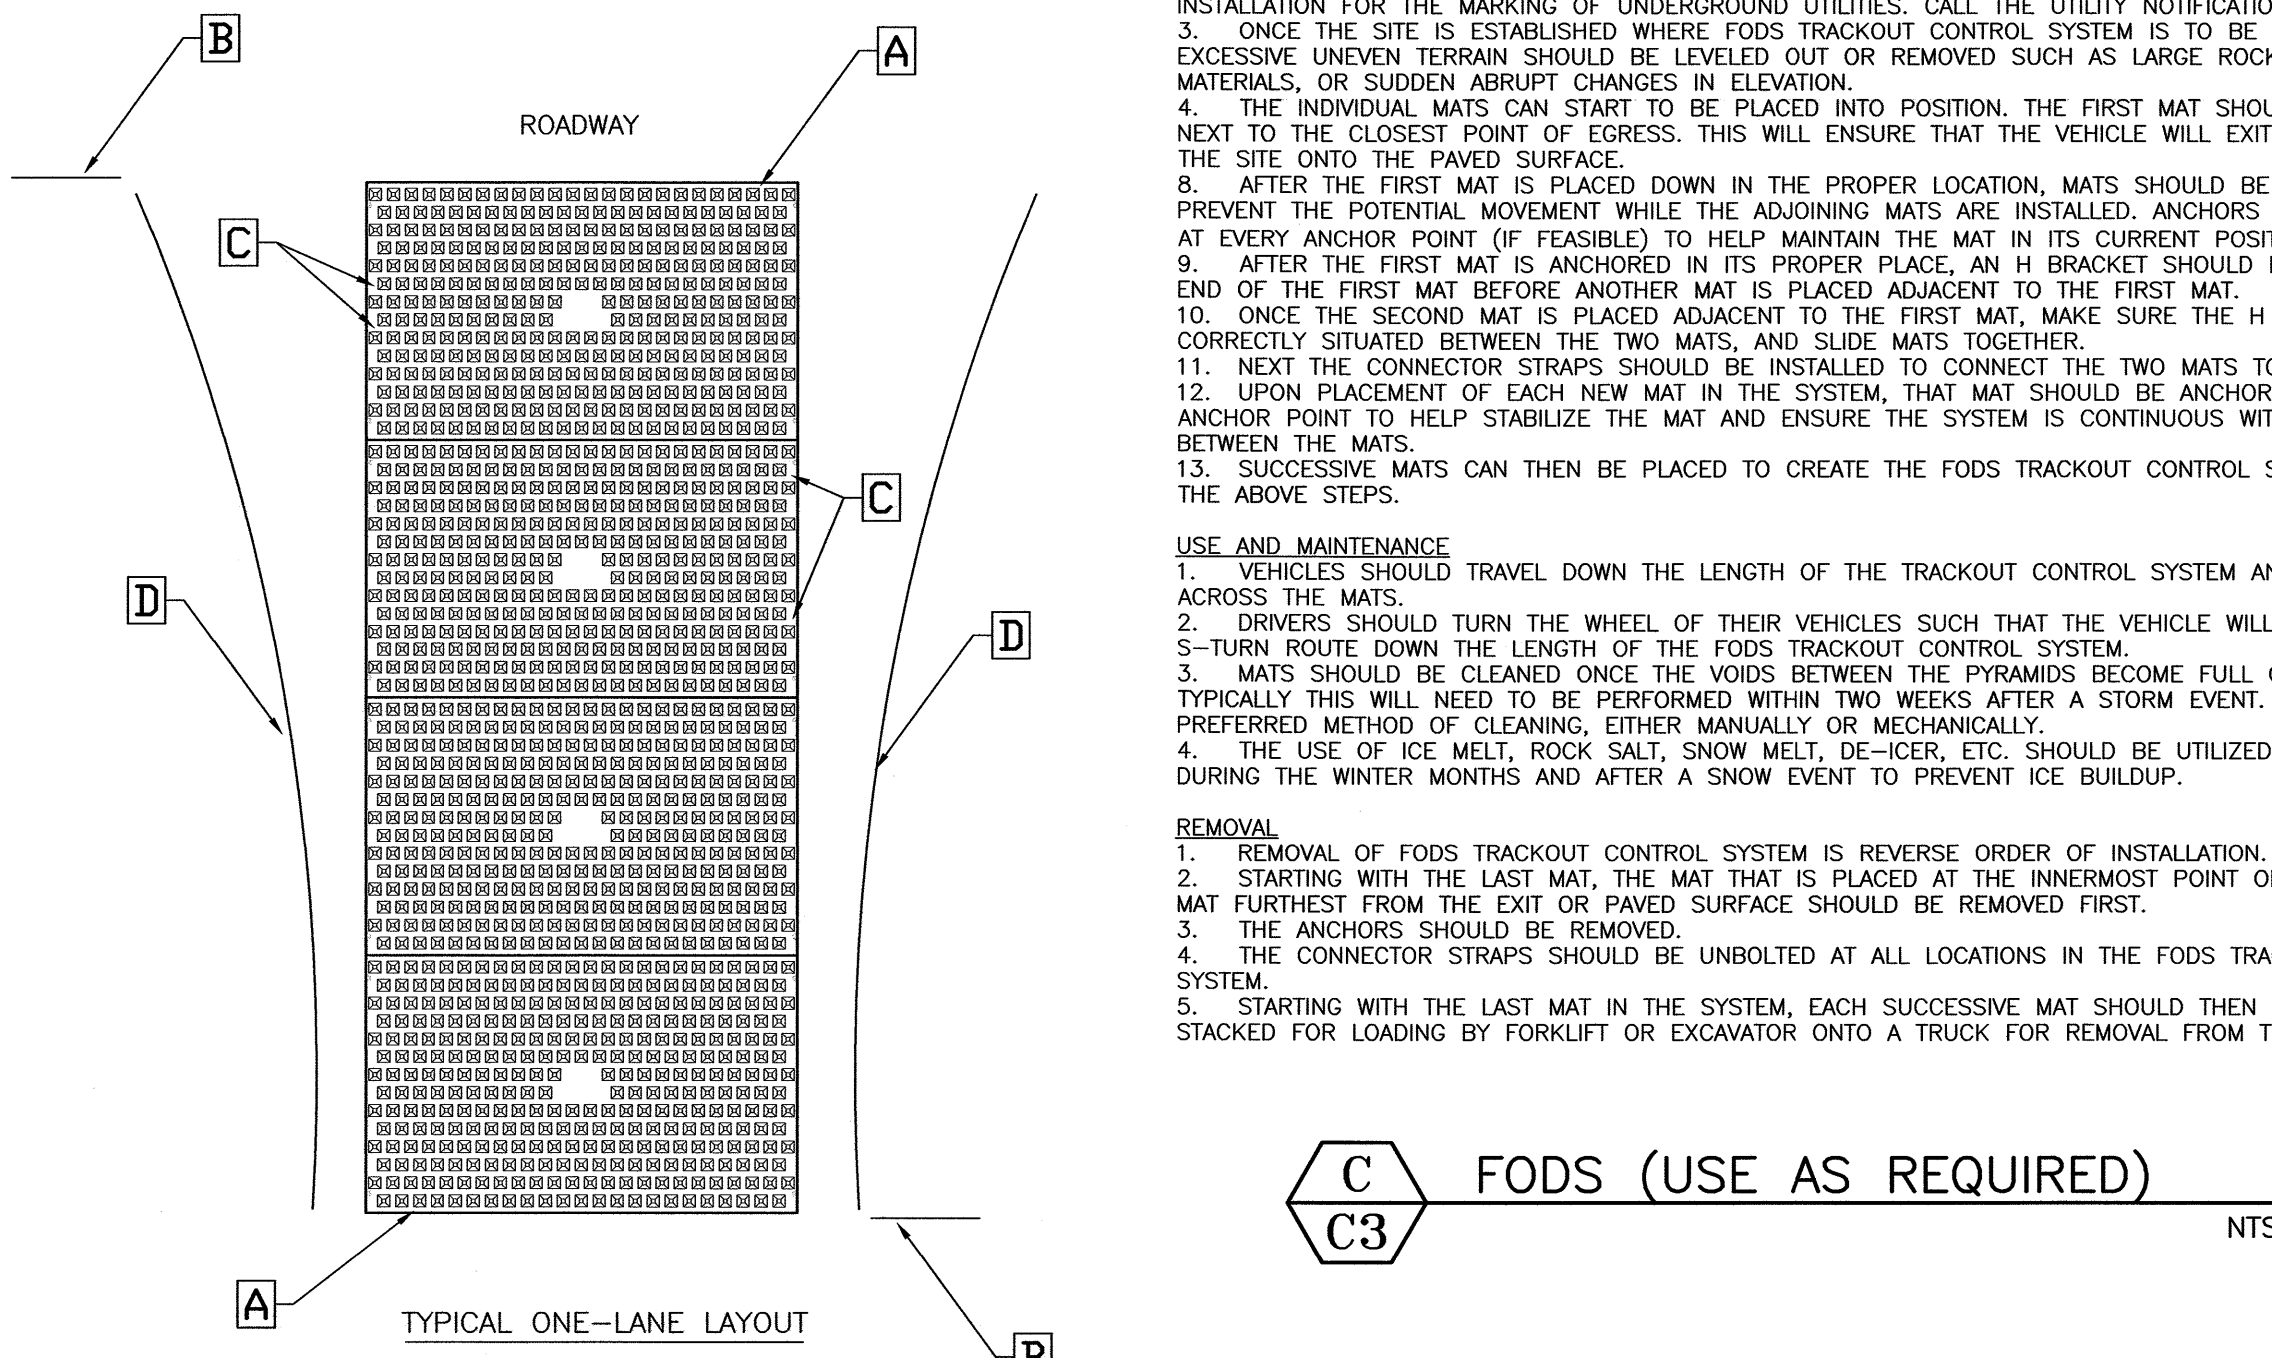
B

A

ROADWAY

C

C

D

D

A

TYPICAL ONE–LANE LAYOUT

B

INSTALLATION FOR THE MARKING OF UNDERGROUND UTILITIES. CALL THE UTILITY NOTIFICATIO
3. ONCE THE SITE IS ESTABLISHED WHERE FODS TRACKOUT CONTROL SYSTEM IS TO BE EXCESSIVE UNEVEN TERRAIN SHOULD BE LEVELED OUT OR REMOVED SUCH AS LARGE ROCK MATERIALS, OR SUDDEN ABRUPT CHANGES IN ELEVATION.
4. THE INDIVIDUAL MATS CAN START TO BE PLACED INTO POSITION. THE FIRST MAT SHOU NEXT TO THE CLOSEST POINT OF EGRESS. THIS WILL ENSURE THAT THE VEHICLE WILL EXIT THE SITE ONTO THE PAVED SURFACE.
8. AFTER THE FIRST MAT IS PLACED DOWN IN THE PROPER LOCATION, MATS SHOULD BE PREVENT THE POTENTIAL MOVEMENT WHILE THE ADJOINING MATS ARE INSTALLED. ANCHORS AT EVERY ANCHOR POINT (IF FEASIBLE) TO HELP MAINTAIN THE MAT IN ITS CURRENT POSIT
9. AFTER THE FIRST MAT IS ANCHORED IN ITS PROPER PLACE, AN H BRACKET SHOULD END OF THE FIRST MAT BEFORE ANOTHER MAT IS PLACED ADJACENT TO THE FIRST MAT.
10. ONCE THE SECOND MAT IS PLACED ADJACENT TO THE FIRST MAT, MAKE SURE THE H CORRECTLY SITUATED BETWEEN THE TWO MATS, AND SLIDE MATS TOGETHER.
11. NEXT THE CONNECTOR STRAPS SHOULD BE INSTALLED TO CONNECT THE TWO MATS TO
12. UPON PLACEMENT OF EACH NEW MAT IN THE SYSTEM, THAT MAT SHOULD BE ANCHOR ANCHOR POINT TO HELP STABILIZE THE MAT AND ENSURE THE SYSTEM IS CONTINUOUS WIT BETWEEN THE MATS.
13. SUCCESSIVE MATS CAN THEN BE PLACED TO CREATE THE FODS TRACKOUT CONTROL S THE ABOVE STEPS.

USE AND MAINTENANCE
1. VEHICLES SHOULD TRAVEL DOWN THE LENGTH OF THE TRACKOUT CONTROL SYSTEM AN ACROSS THE MATS.
2. DRIVERS SHOULD TURN THE WHEEL OF THEIR VEHICLES SUCH THAT THE VEHICLE WILL S–TURN ROUTE DOWN THE LENGTH OF THE FODS TRACKOUT CONTROL SYSTEM.
3. MATS SHOULD BE CLEANED ONCE THE VOIDS BETWEEN THE PYRAMIDS BECOME FULL TYPICALLY THIS WILL NEED TO BE PERFORMED WITHIN TWO WEEKS AFTER A STORM EVENT. PREFERRED METHOD OF CLEANING, EITHER MANUALLY OR MECHANICALLY.
4. THE USE OF ICE MELT, ROCK SALT, SNOW MELT, DE–ICER, ETC. SHOULD BE UTILIZED DURING THE WINTER MONTHS AND AFTER A SNOW EVENT TO PREVENT ICE BUILDUP.

REMOVAL
1. REMOVAL OF FODS TRACKOUT CONTROL SYSTEM IS REVERSE ORDER OF INSTALLATION.
2. STARTING WITH THE LAST MAT, THE MAT THAT IS PLACED AT THE INNERMOST POINT O MAT FURTHEST FROM THE EXIT OR PAVED SURFACE SHOULD BE REMOVED FIRST.
3. THE ANCHORS SHOULD BE REMOVED.
4. THE CONNECTOR STRAPS SHOULD BE UNBOLTED AT ALL LOCATIONS IN THE FODS TRA SYSTEM.
5. STARTING WITH THE LAST MAT IN THE SYSTEM, EACH SUCCESSIVE MAT SHOULD THEN STACKED FOR LOADING BY FORKLIFT OR EXCAVATOR ONTO A TRUCK FOR REMOVAL FROM T

C
C3
FODS (USE AS REQUIRED)
NTS